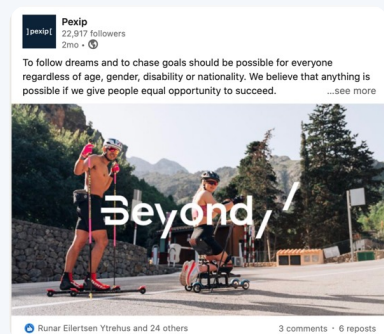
]pexip[

Pexip
22,917 followers
2mo •

To follow dreams and to chase goals should be possible for everyone regardless of age, gender, disability or nationality. We believe that anything is possible if we give people equal opportunity to succeed. …see more

Beyond /

Runar Eilertsen Ytrehus and 24 others
3 comments • 6 reposts